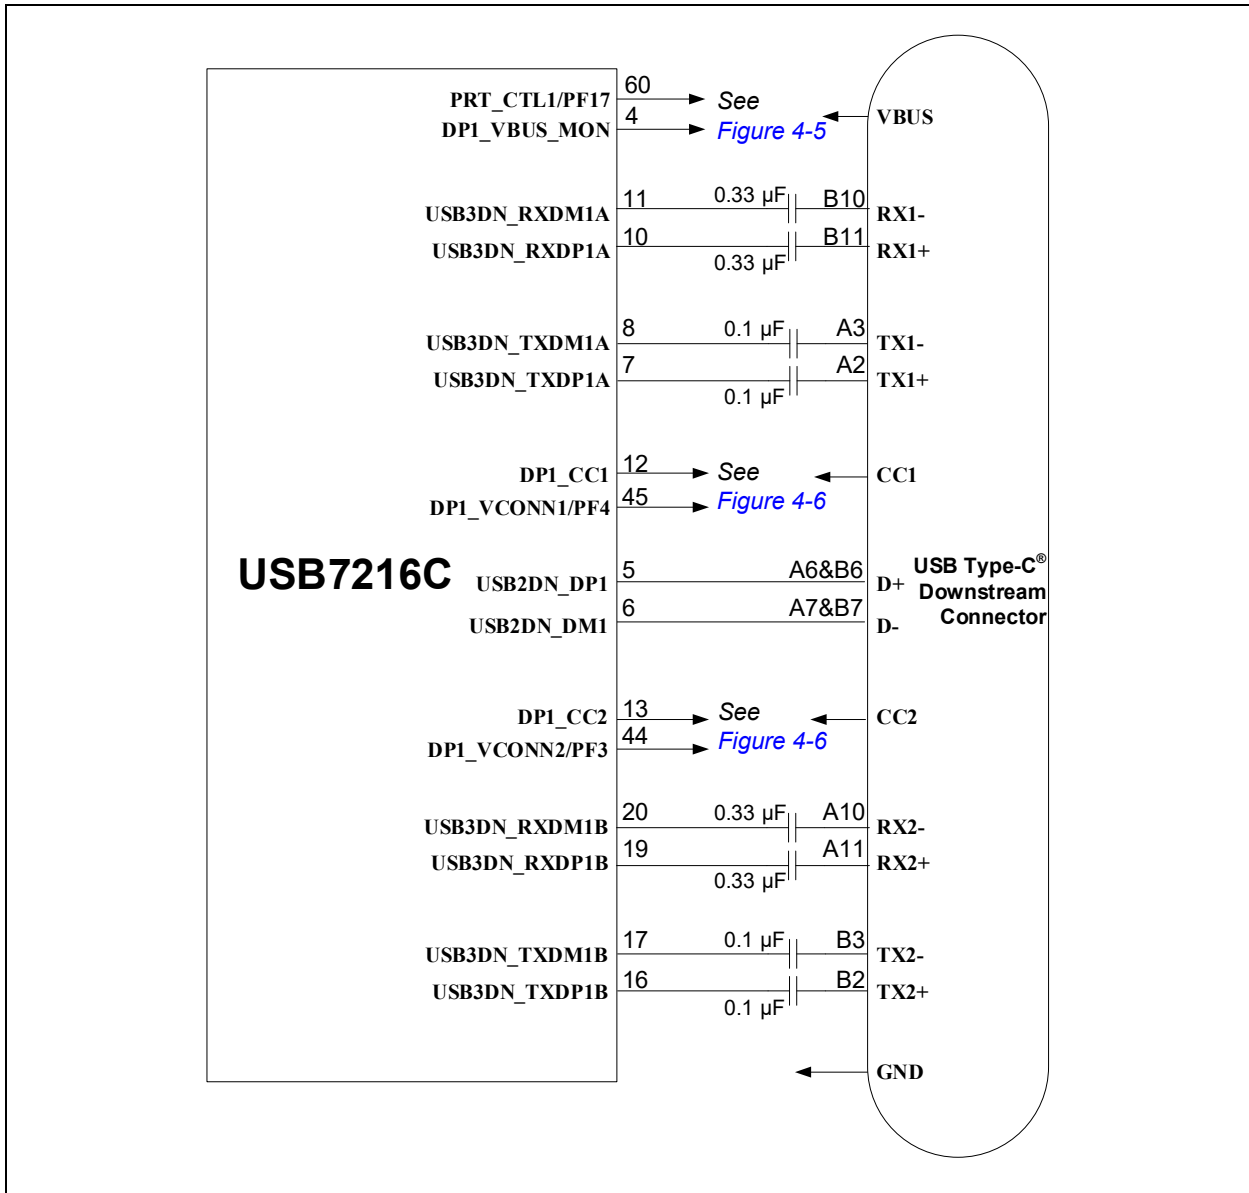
PRT_CTL1/PF17
60
See
DP1_VBUS_MON
4
Figure 4-5
VBUS

USB3DN_RXDM1A
11
0.33 µF
B10
RX1-
USB3DN_RXDP1A
10
B11
0.33 µF
RX1+

USB3DN_TXDM1A
8
0.1 µF
A3
TX1-
USB3DN_TXDP1A
7
A2
0.1 µF
TX1+

DP1_CC1
12
See
CC1
DP1_VCONN1/PF4
45
Figure 4-6

USB7216C
USB2DN_DP1
5
A6&B6
D+
USB Type-C®
Downstream
Connector
USB2DN_DM1
6
A7&B7
D-

DP1_CC2
13
See
CC2
DP1_VCONN2/PF3
44
Figure 4-6

USB3DN_RXDM1B
20
0.33 µF
A10
RX2-
USB3DN_RXDP1B
19
A11
0.33 µF
RX2+

USB3DN_TXDM1B
17
0.1 µF
B3
TX2-
USB3DN_TXDP1B
16
B2
0.1 µF
TX2+

GND